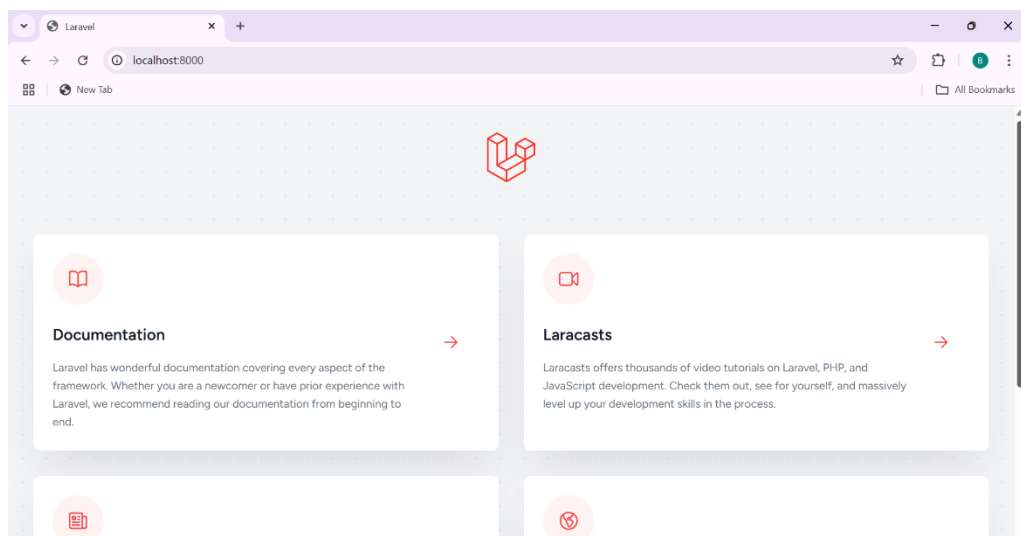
Laravel
localhost:8000
B
New Tab
All Bookmarks

Documentation

Laravel has wonderful documentation covering every aspect of the framework. Whether you are a newcomer or have prior experience with Laravel, we recommend reading our documentation from beginning to end.

Laracasts

Laracasts offers thousands of video tutorials on Laravel, PHP, and JavaScript development. Check them out, see for yourself, and massively level up your development skills in the process.